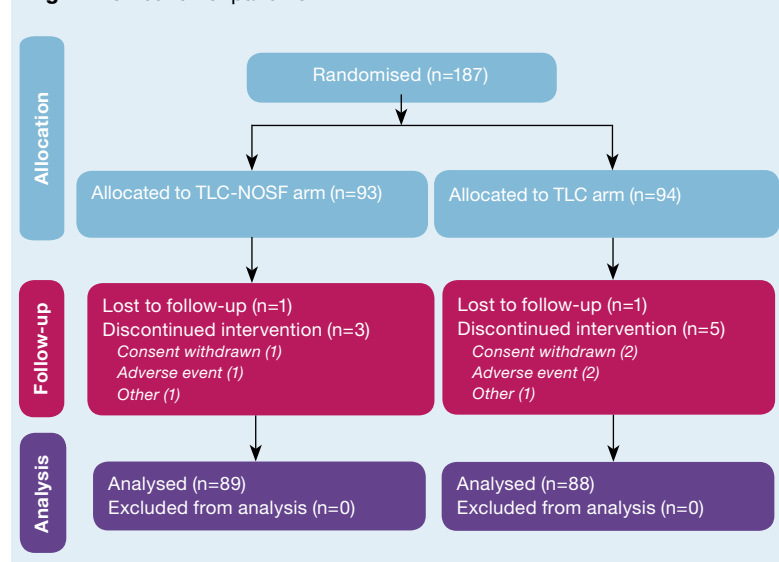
Allocation

Randomised (n=187)

Allocated to TLC-NOSF arm (n=93)

Allocated to TLC arm (n=94)

Follow-up

Lost to follow-up (n=1)
Discontinued intervention (n=3)
*Consent withdrawn (1)*
*Adverse event (1)*
*Other (1)*

Lost to follow-up (n=1)
Discontinued intervention (n=5)
*Consent withdrawn (2)*
*Adverse event (2)*
*Other (1)*

Analysis

Analysed (n=89)
Excluded from analysis (n=0)

Analysed (n=88)
Excluded from analysis (n=0)